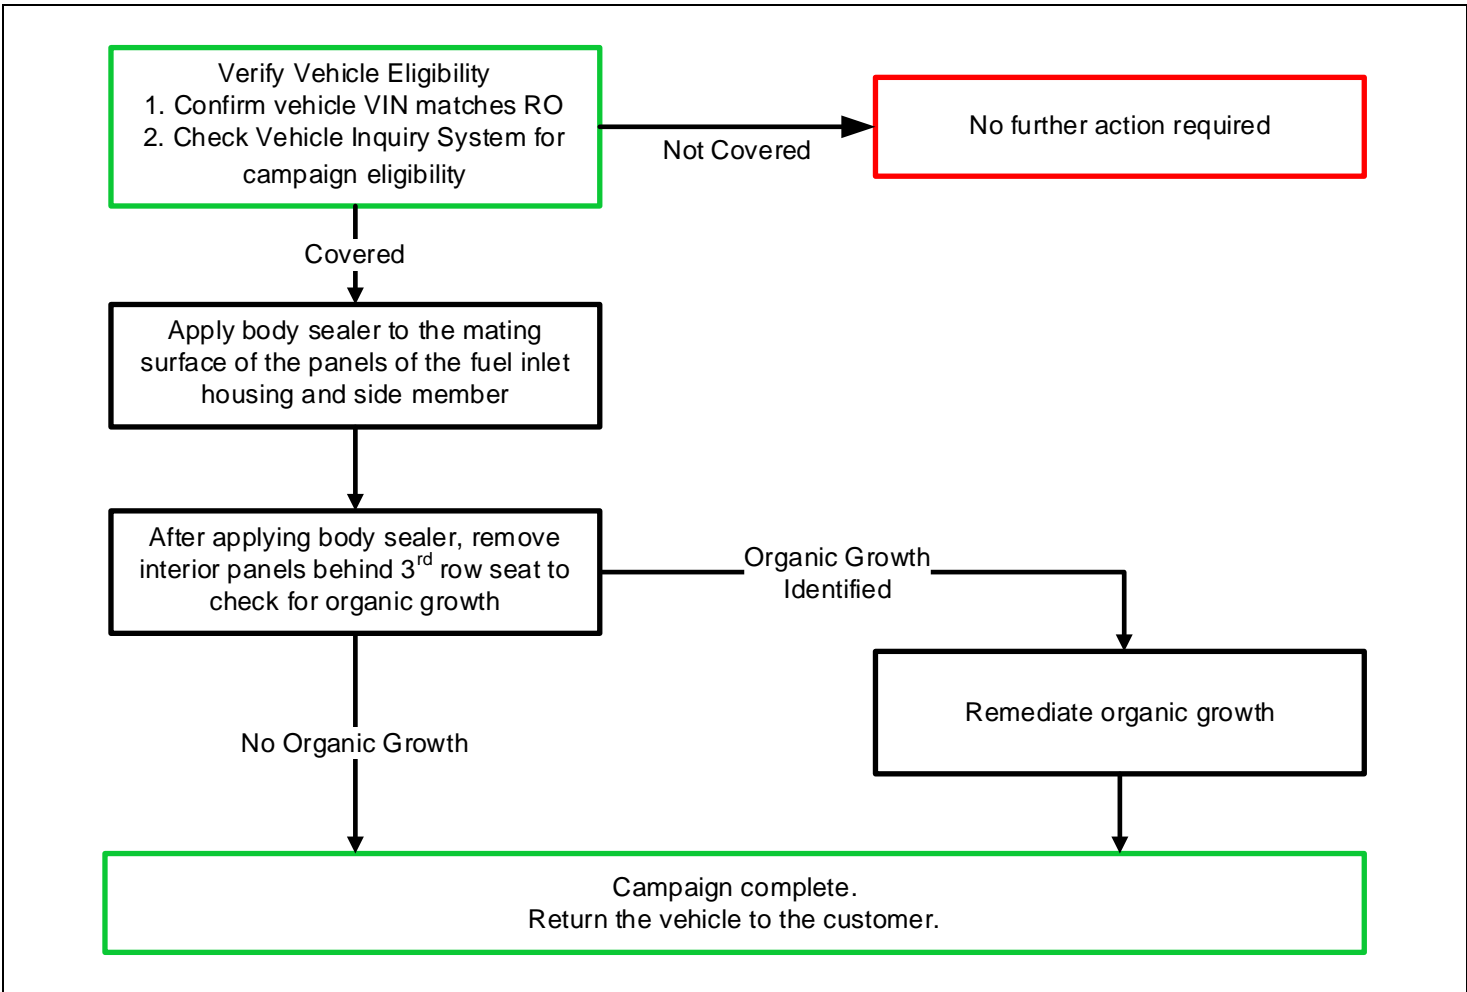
Verify Vehicle Eligibility
1. Confirm vehicle VIN matches RO
2. Check Vehicle Inquiry System for campaign eligibility

Not Covered

No further action required

Covered

Apply body sealer to the mating surface of the panels of the fuel inlet housing and side member

After applying body sealer, remove interior panels behind 3$^{rd}$ row seat to check for organic growth

Organic Growth Identified

Remediate organic growth

No Organic Growth

Campaign complete.
Return the vehicle to the customer.